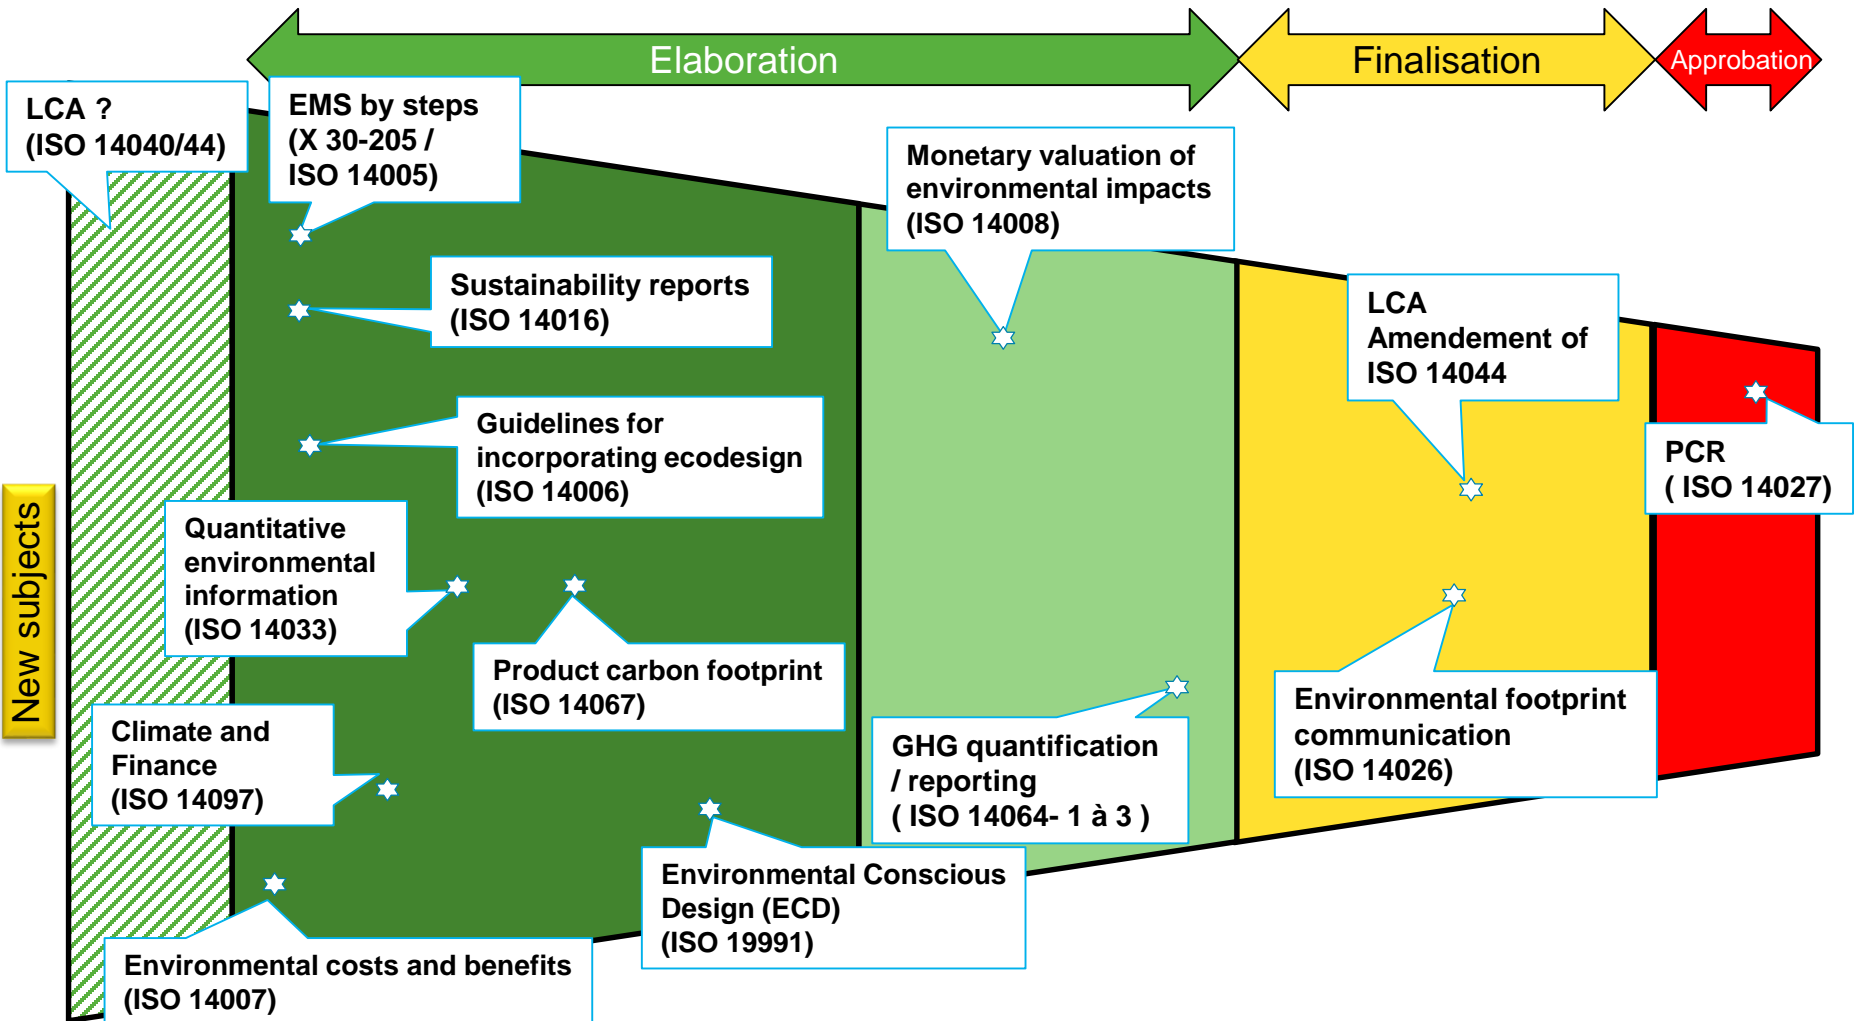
Elaboration

Finalisation

Approbation

New subjects

LCA ?
(ISO 14040/44)

EMS by steps
(X 30-205 /
ISO 14005)

Monetary valuation of environmental impacts
(ISO 14008)

Sustainability reports
(ISO 14016)

LCA
Amendement of
ISO 14044

Guidelines for incorporating ecodesign
(ISO 14006)

PCR
( ISO 14027)

Quantitative environmental information
(ISO 14033)

Product carbon footprint
(ISO 14067)

Environmental footprint communication
(ISO 14026)

Climate and Finance
(ISO 14097)

GHG quantification / reporting
( ISO 14064- 1 à 3 )

Environmental Conscious Design (ECD)
(ISO 19991)

Environmental costs and benefits
(ISO 14007)